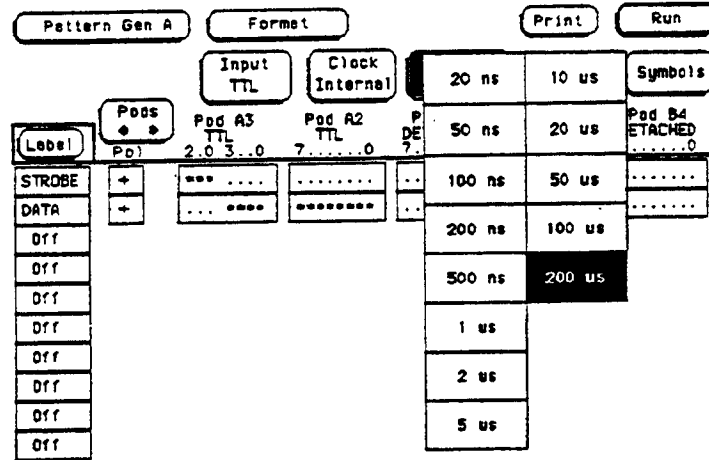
Pattern Gen A
Format
Print
Run

Input TTL
Clock Internal
Symbols

Pods ◆ ◆
Label
Pol
Pod A3 TTL 2.0 3..0
Pod A2 TTL 7......0
P DE 7.
Pod B4 ETACHED ......0

STROBE +
DATA +
Off
Off
Off
Off
Off
Off
Off
Off

| | |
|---|---|
| 20 ns | 10 us |
| 50 ns | 20 us |
| 100 ns | 50 us |
| 200 ns | 100 us |
| 500 ns | 200 us |
| 1 us | |
| 2 us | |
| 5 us | |